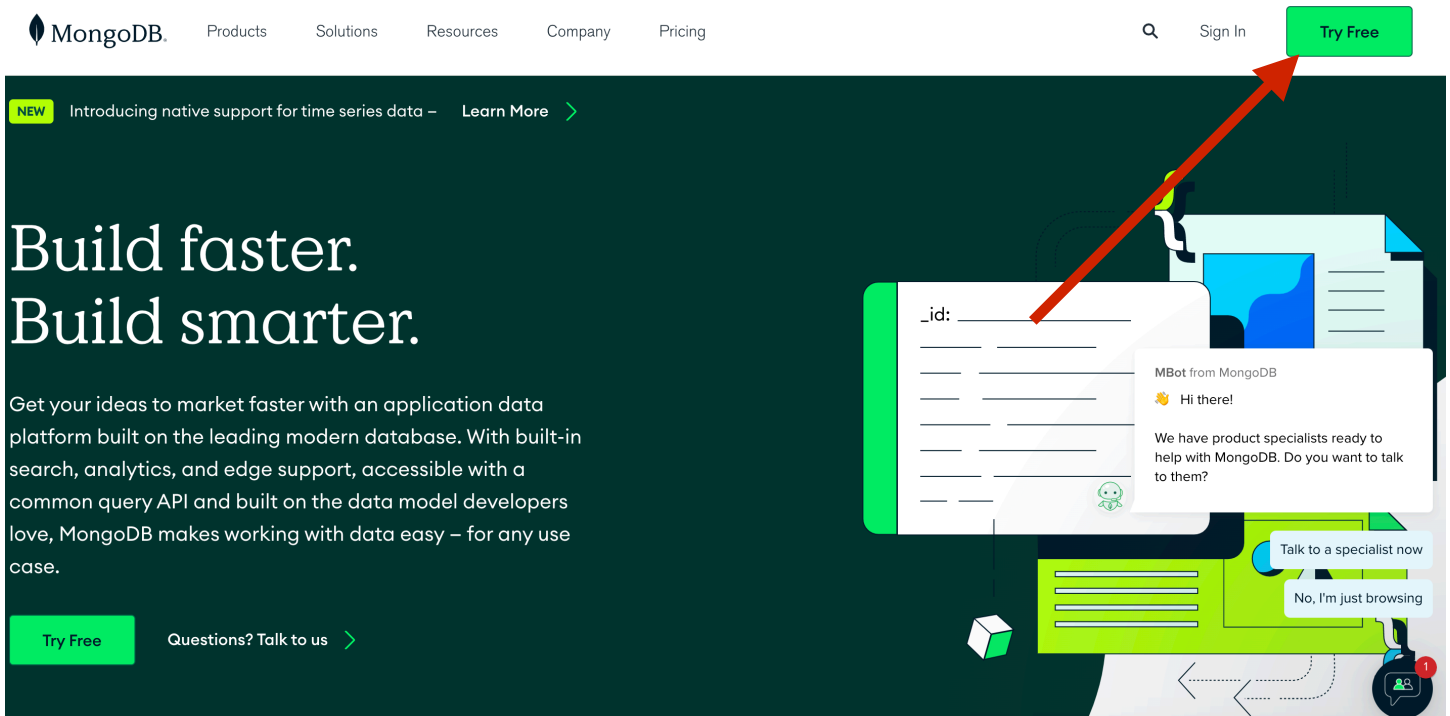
MongoDB. Products Solutions Resources Company Pricing Sign In Try Free

NEW Introducing native support for time series data – Learn More

Build faster.
Build smarter.

Get your ideas to market faster with an application data platform built on the leading modern database. With built-in search, analytics, and edge support, accessible with a common query API and built on the data model developers love, MongoDB makes working with data easy – for any use case.

Try Free Questions? Talk to us

_id:

MBot from MongoDB

👋 Hi there!

We have product specialists ready to help with MongoDB. Do you want to talk to them?

Talk to a specialist now

No, I'm just browsing

1